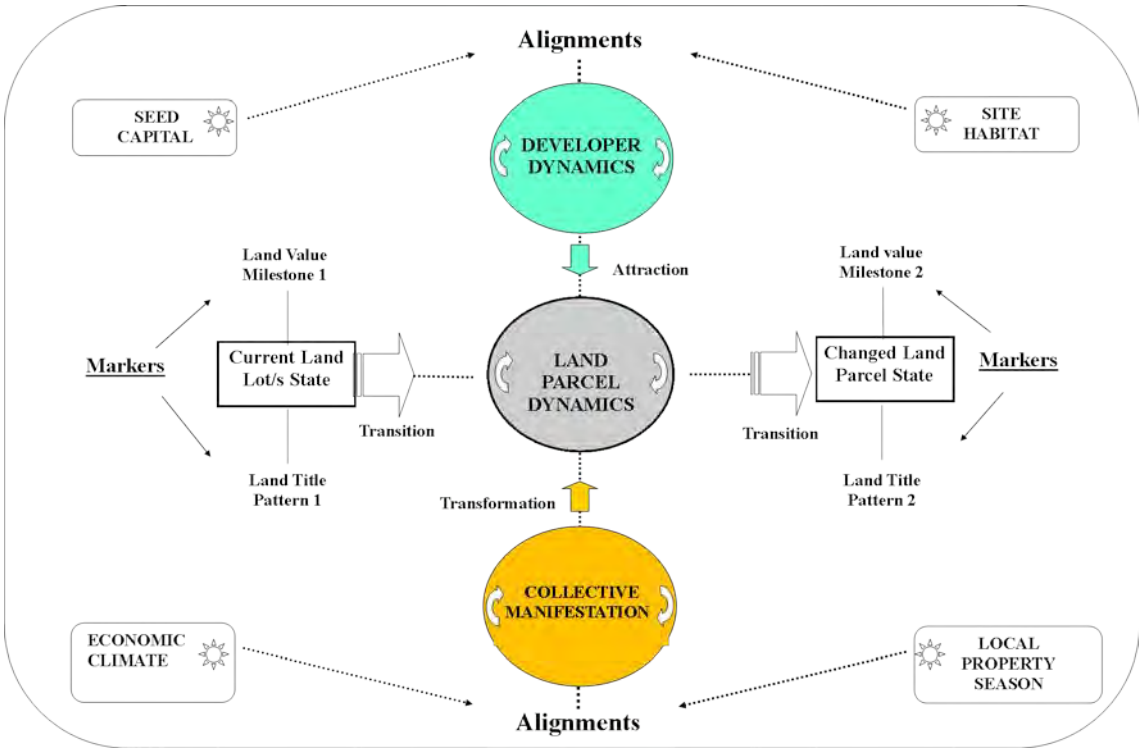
Alignments

SEED CAPITAL

SITE HABITAT

DEVELOPER DYNAMICS

Attraction

Land Value Milestone 1

Land value Milestone 2

Markers

Current Land Lot/s State

LAND PARCEL DYNAMICS

Changed Land Parcel State

Markers

Transition

Transition

Land Title Pattern 1

Land Title Pattern 2

Transformation

COLLECTIVE MANIFESTATION

ECONOMIC CLIMATE

LOCAL PROPERTY SEASON

Alignments